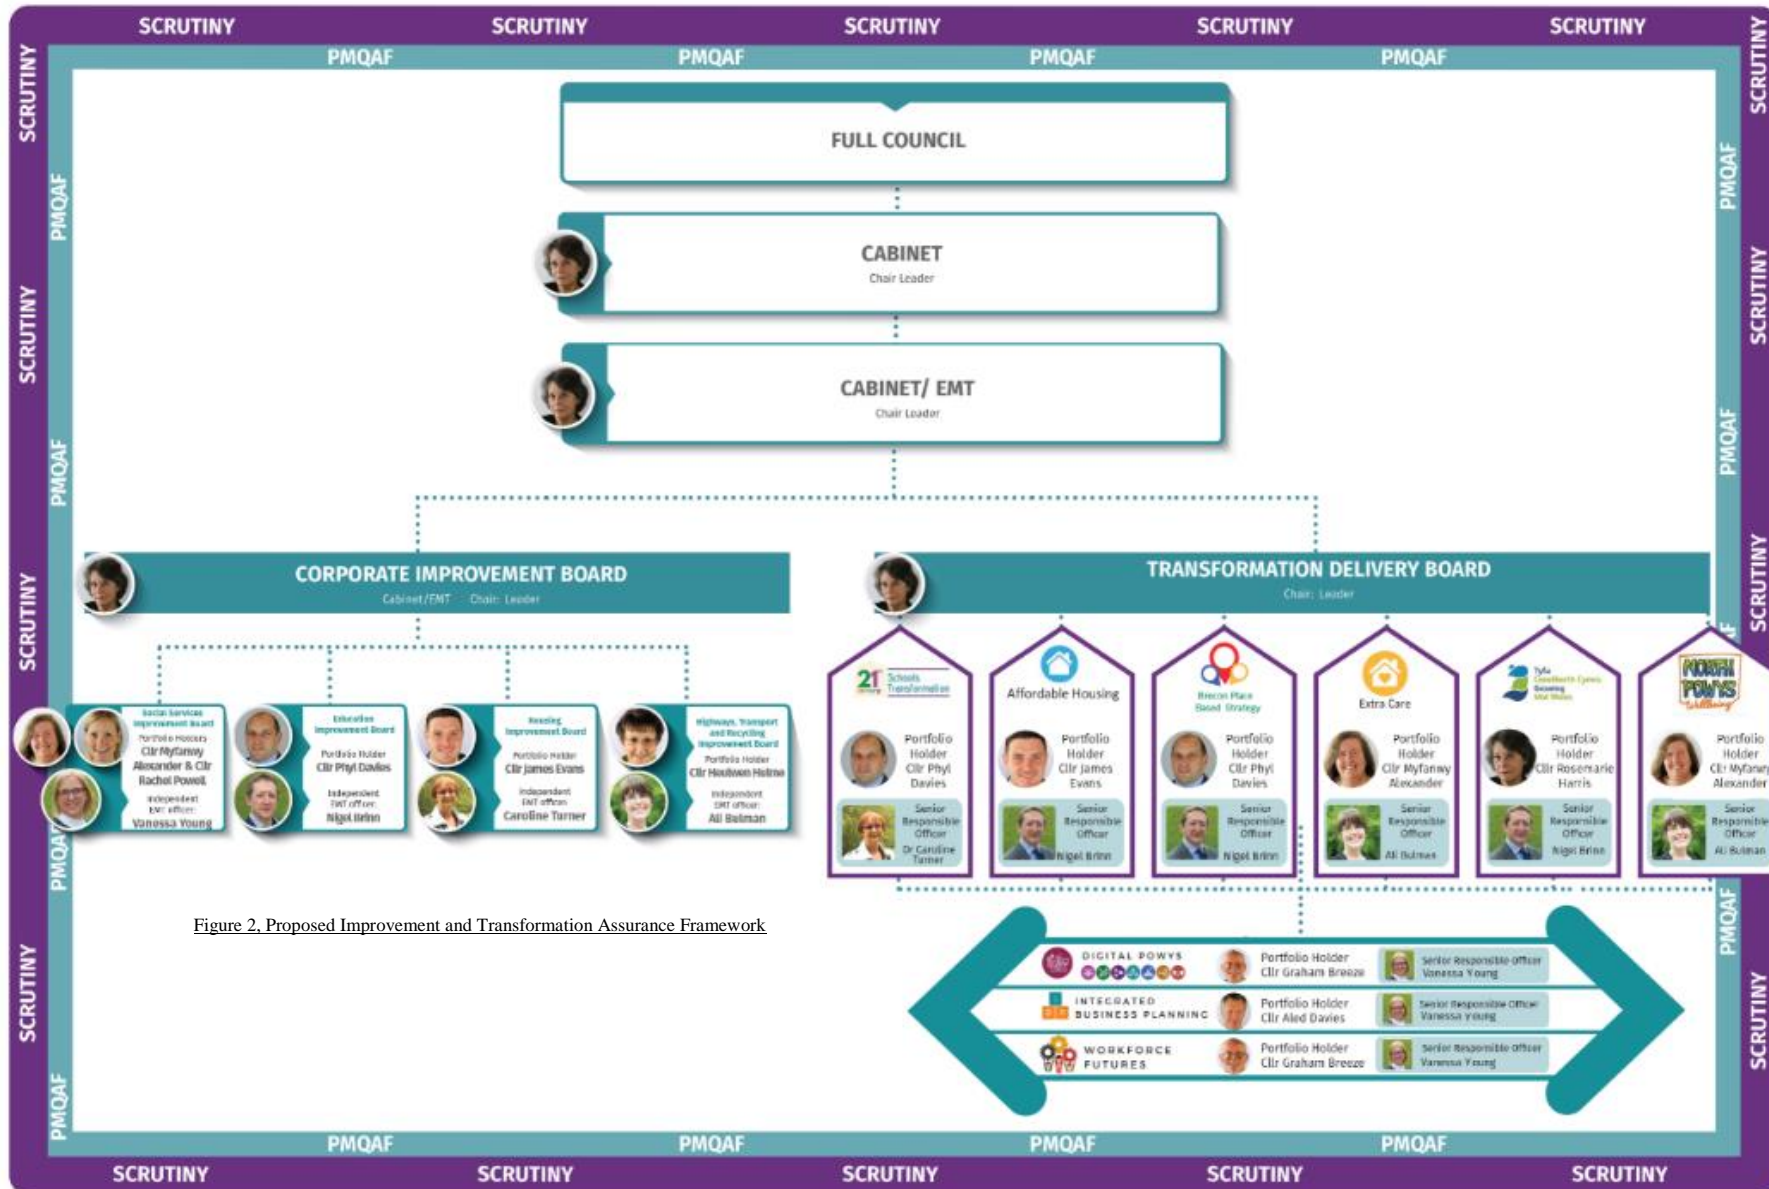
SCRUTINY SCRUTINY SCRUTINY SCRUTINY SCRUTINY

PMQAF PMQAF PMQAF PMQAF

FULL COUNCIL

CABINET
Chair Leader

CABINET/ EMT
Chair Leader

CORPORATE IMPROVEMENT BOARD
Cabinet/EMT Chair: Leader

TRANSFORMATION DELIVERY BOARD
Chair: Leader

Social Services Improvement Board
Portfolio Holders
Cllr Myfanwy Alexander & Cllr Rachel Powell
Independent EMT officer:
Vanessa Young

Education Improvement Board
Portfolio Holder
Cllr Phyl Davies
Independent EMT officer:
Nigel Brinn

Housing Improvement Board
Portfolio Holder
Cllr James Evans
Independent EMT officer:
Caroline Turner

Highways, Transport and Recycling Improvement Board
Portfolio Holder
Cllr Heulwen Hulme
Independent EMT officer:
Ali Bulman

21 Schools Transformation
Portfolio Holder Cllr Phyl Davies
Senior Responsible Officer
Dr Caroline Turner

Affordable Housing
Portfolio Holder Cllr James Evans
Senior Responsible Officer
Nigel Brinn

Brecon Place Based Strategy
Portfolio Holder Cllr Phyl Davies
Senior Responsible Officer
Nigel Brinn

Extra Care
Portfolio Holder Cllr Myfanwy Alexander
Senior Responsible Officer
Ali Bulman

Tyfu Canolbarth Cymru Growing Mid Wales
Portfolio Holder Cllr Rosemarie Harris
Senior Responsible Officer
Nigel Brinn

NORTH POWYS Wellbeing
Portfolio Holder Cllr Myfanwy Alexander
Senior Responsible Officer
Ali Bulman

DIGITAL POWYS
Portfolio Holder Cllr Graham Breeze
Senior Responsible Officer Vanessa Young

INTEGRATED BUSINESS PLANNING
Portfolio Holder Cllr Aled Davies
Senior Responsible Officer Vanessa Young

WORKFORCE FUTURES
Portfolio Holder Cllr Graham Breeze
Senior Responsible Officer Vanessa Young

Figure 2, Proposed Improvement and Transformation Assurance Framework

PMQAF PMQAF PMQAF PMQAF

SCRUTINY SCRUTINY SCRUTINY SCRUTINY SCRUTINY